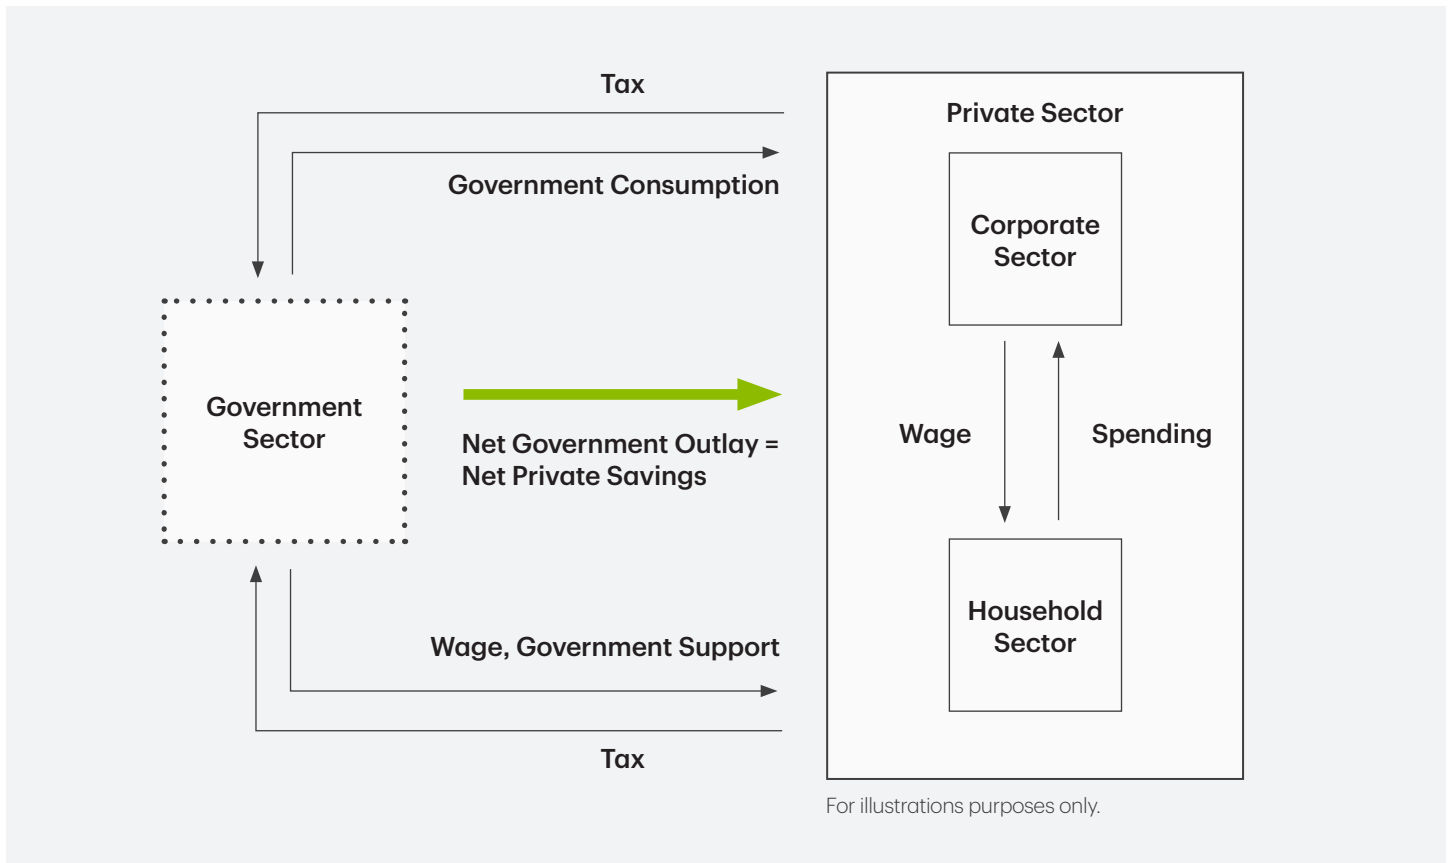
Tax

Government Consumption

Private Sector

Corporate Sector

Government Sector

Net Government Outlay = Net Private Savings

Wage

Spending

Household Sector

Wage, Government Support

Tax

For illustrations purposes only.